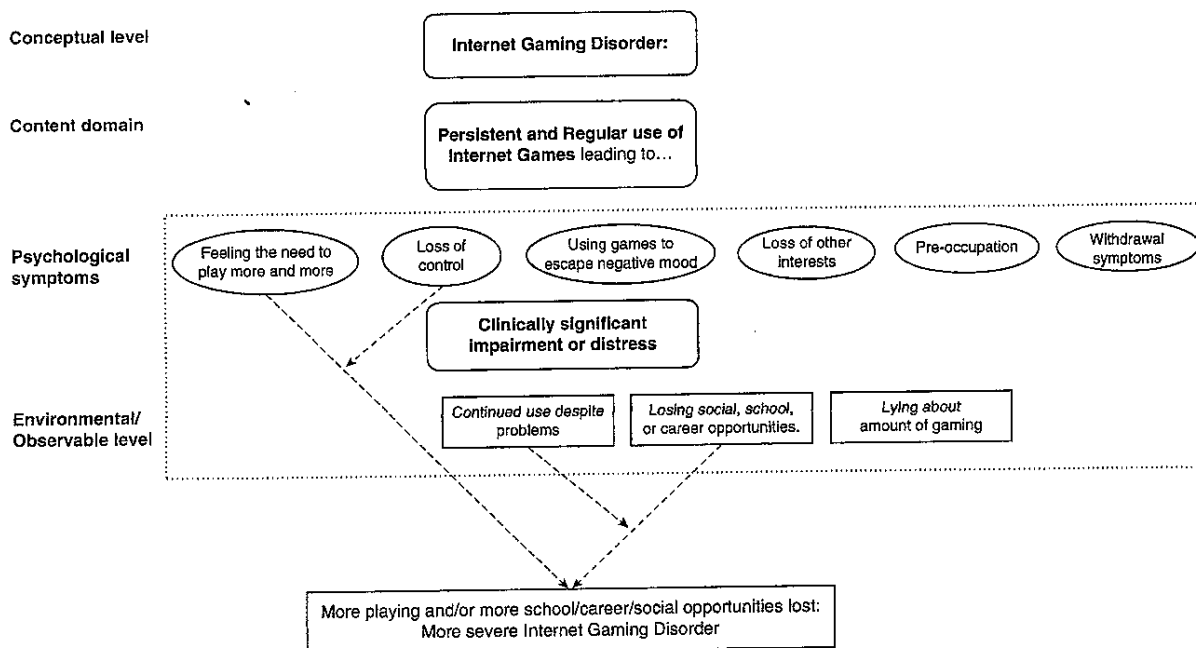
Conceptual level

Internet Gaming Disorder:

Content domain

Persistent and Regular use of Internet Games leading to...

Psychological symptoms

Feeling the need to play more and more

Loss of control

Using games to escape negative mood

Loss of other interests

Pre-occupation

Withdrawal symptoms

Clinically significant impairment or distress

Environmental/ Observable level

Continued use despite problems

Losing social, school, or career opportunities.

Lying about amount of gaming

More playing and/or more school/career/social opportunities lost: More severe Internet Gaming Disorder